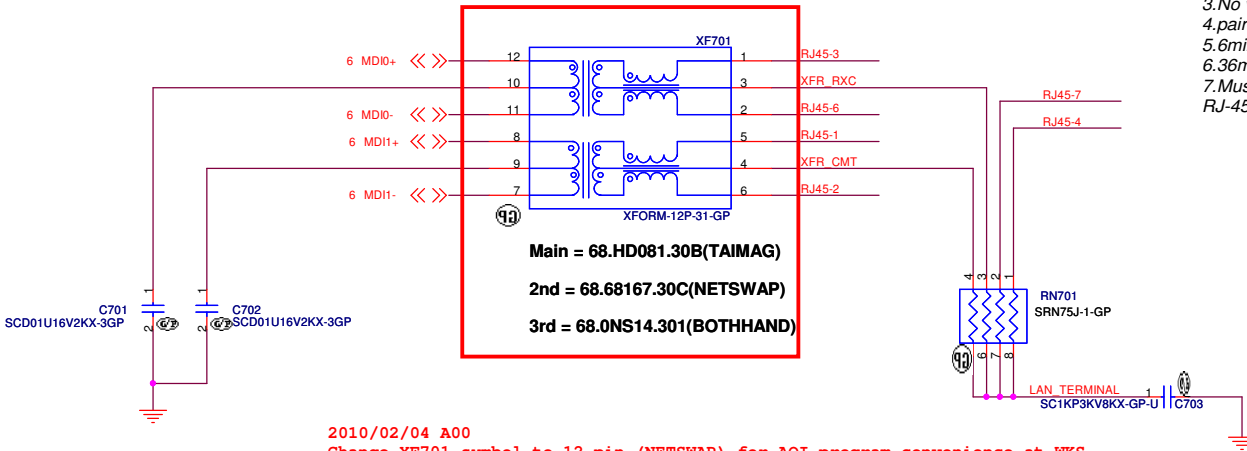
3.No
4.pair
5.6mi
6.36m
7.Mus
RJ-45

XF701

6 MDI0+ 12 1 RJ45-3
10 3 XFR_RXC
6 MDI0- 11 2 RJ45-6
6 MDI1+ 8 5 RJ45-1
9 4 XFR_CMT
6 MDI1- 7 6 RJ45-2

XFORM-12P-31-GP

RJ45-7
RJ45-4

Main = 68.HD081.30B(TAIMAG)

2nd = 68.68167.30C(NETSWAP)

3rd = 68.0NS14.301(BOTHHAND)

C701
SCD01U16V2KX-3GP

C702
SCD01U16V2KX-3GP

4 3 2 1
RN701
SRN75J-1-GP
5 6 7 8

LAN_TERMINAL
1 2
SC1KP3KV8KX-GP-U C703

2010/02/04 A00
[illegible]